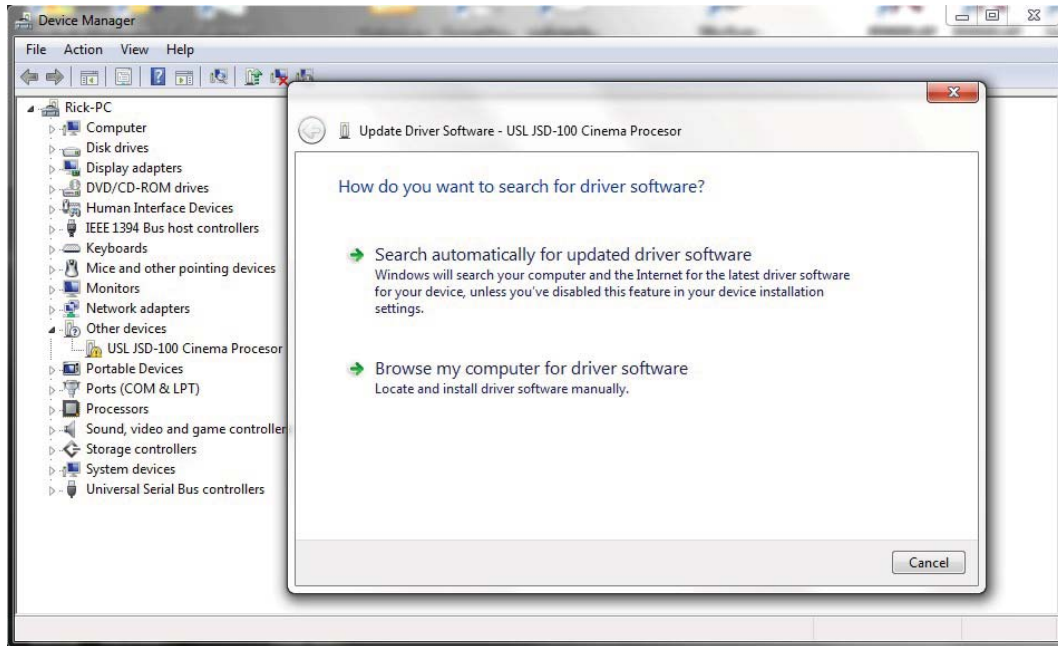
Device Manager

File Action View Help

Rick-PC
Computer
Disk drives
Display adapters
DVD/CD-ROM drives
Human Interface Devices
IEEE 1394 Bus host controllers
Keyboards
Mice and other pointing devices
Monitors
Network adapters
Other devices
USL JSD-100 Cinema Procesor
Portable Devices
Ports (COM & LPT)
Processors
Sound, video and game controller
Storage controllers
System devices
Universal Serial Bus controllers

Update Driver Software - USL JSD-100 Cinema Procesor

How do you want to search for driver software?

Search automatically for updated driver software
Windows will search your computer and the Internet for the latest driver software for your device, unless you've disabled this feature in your device installation settings.

Browse my computer for driver software
Locate and install driver software manually.

Cancel